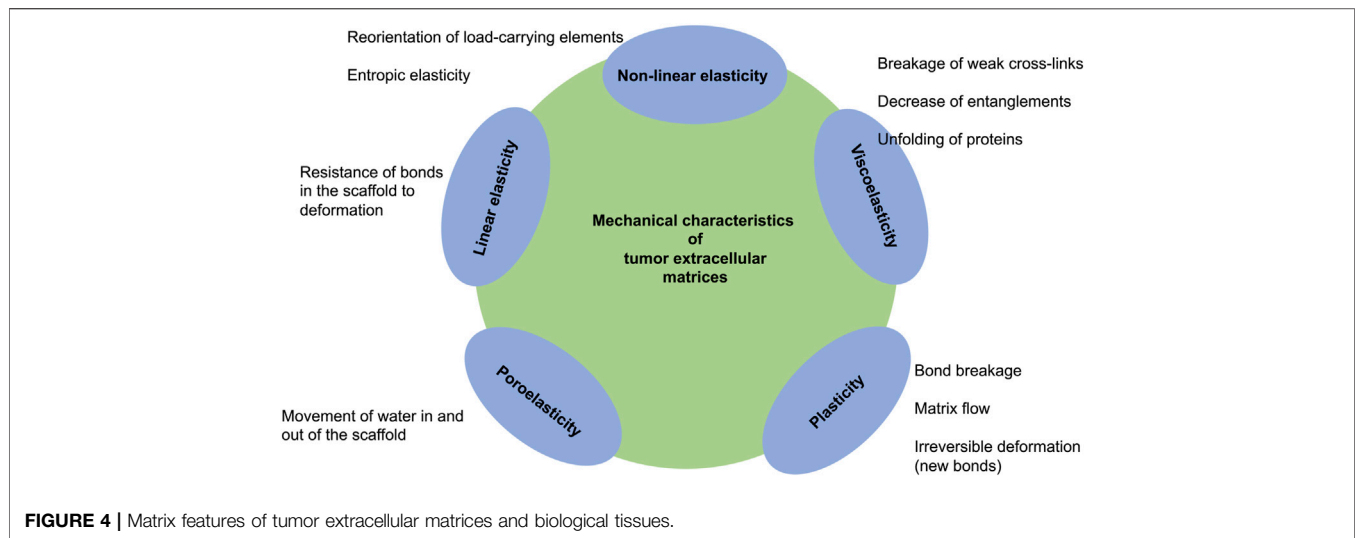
Reorientation of load-carrying elements

Entropic elasticity

Non-linear elasticity

Breakage of weak cross-links

Decrease of entanglements

Unfolding of proteins

Resistance of bonds in the scaffold to deformation

Linear elasticity

Mechanical characteristics of tumor extracellular matrices

Viscoelasticity

Poroelasticity

Movement of water in and out of the scaffold

Plasticity

Bond breakage

Matrix flow

Irreversible deformation (new bonds)

**FIGURE 4 |** Matrix features of tumor extracellular matrices and biological tissues.